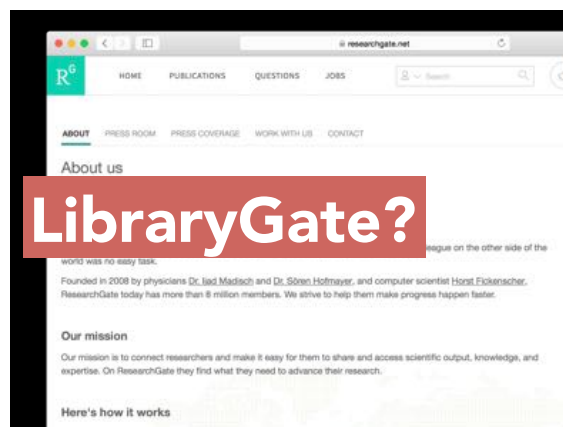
researchgate.net

R^G HOME PUBLICATIONS QUESTIONS JOBS Search

ABOUT PRESS ROOM PRESS COVERAGE WORK WITH US CONTACT

About us

LibraryGate?

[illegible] eague on the other side of the world was no easy task.

Founded in 2008 by physicians Dr. Ijad Madisch and Dr. Sören Hofmayer, and computer scientist Horst Fickenscher, ResearchGate today has more than 8 million members. We strive to help them make progress happen faster.

Our mission

Our mission is to connect researchers and make it easy for them to share and access scientific output, knowledge, and expertise. On ResearchGate they find what they need to advance their research.

Here's how it works